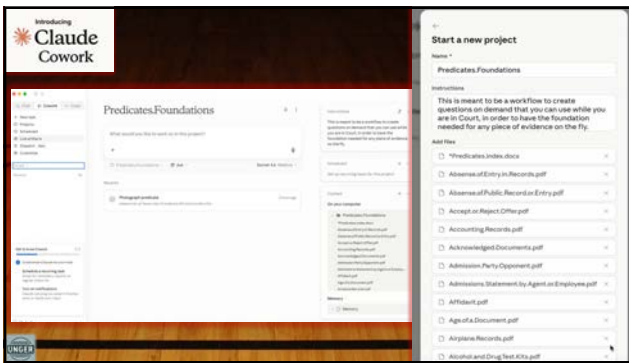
Introducing
Claude
Cowork

Predicates.Foundations

What would you like to work on in this project?

Photograph predicate

Start a new project

Name *

Predicates.Foundations

Instructions

This is meant to be a workflow to create questions on demand that you can use while you are in Court, in order to have the foundation needed for any piece of evidence on the fly.

Add files

*Predicates.index.docx

Absense.of.Entry.in.Records.pdf

Absense.of.Public.Record.in.Entry.pdf

Accept.or.Reject.Offer.pdf

Accounting.Records.pdf

Acknowledged.Documents.pdf

Admission.Party.Opponent.pdf

Admissions.Statement.by.Agent.or.Employee.pdf

Affidavit.pdf

Age.of.a.Document.pdf

Airplane.Records.pdf

Alcohol.and.Drug.Test.Kits.pdf

UNGER